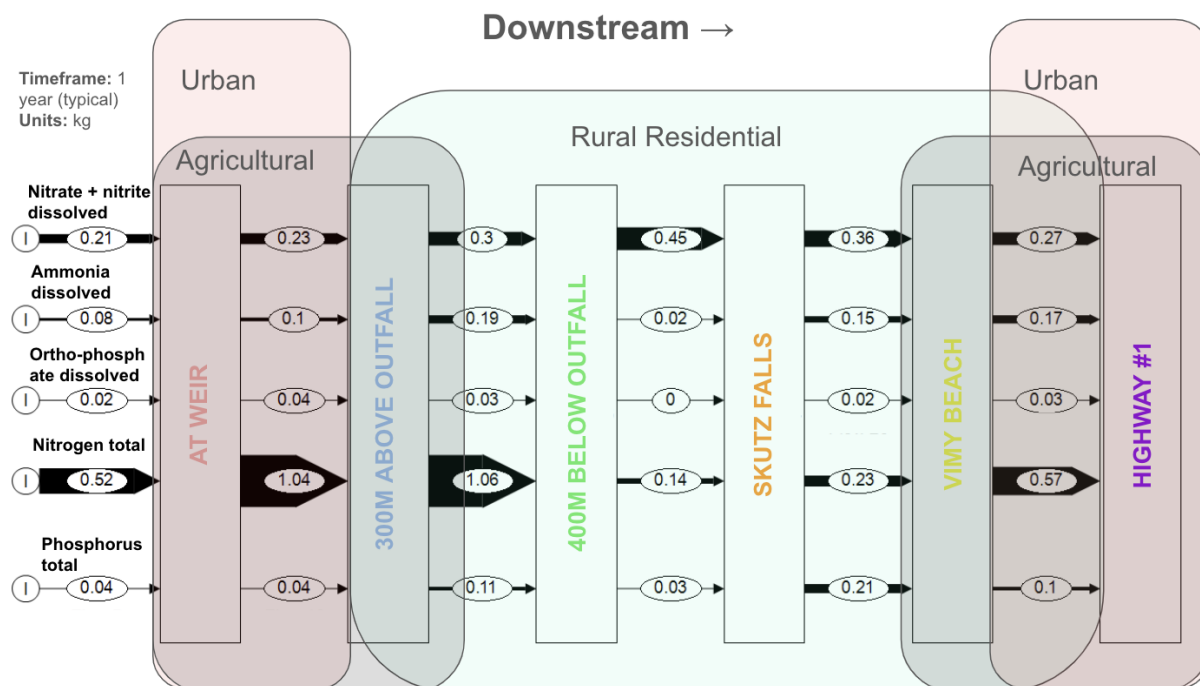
Downstream →

Timeframe: 1 year (typical)
Units: kg

Urban

Agricultural

Rural Residential

Urban

Agricultural

Nitrate + nitrite dissolved
I 0.21 0.23 0.3 0.45 0.36 0.27

Ammonia dissolved
I 0.08 0.1 0.19 0.02 0.15 0.17

Ortho-phosphate dissolved
I 0.02 0.04 0.03 0 0.02 0.03

Nitrogen total
I 0.52 1.04 1.06 0.14 0.23 0.57

Phosphorus total
I 0.04 0.04 0.11 0.03 0.21 0.1

AT WEIR

300M ABOVE OUTFALL

400M BELOW OUTFALL

SKUTZ FALLS

VIMY BEACH

HIGHWAY #1